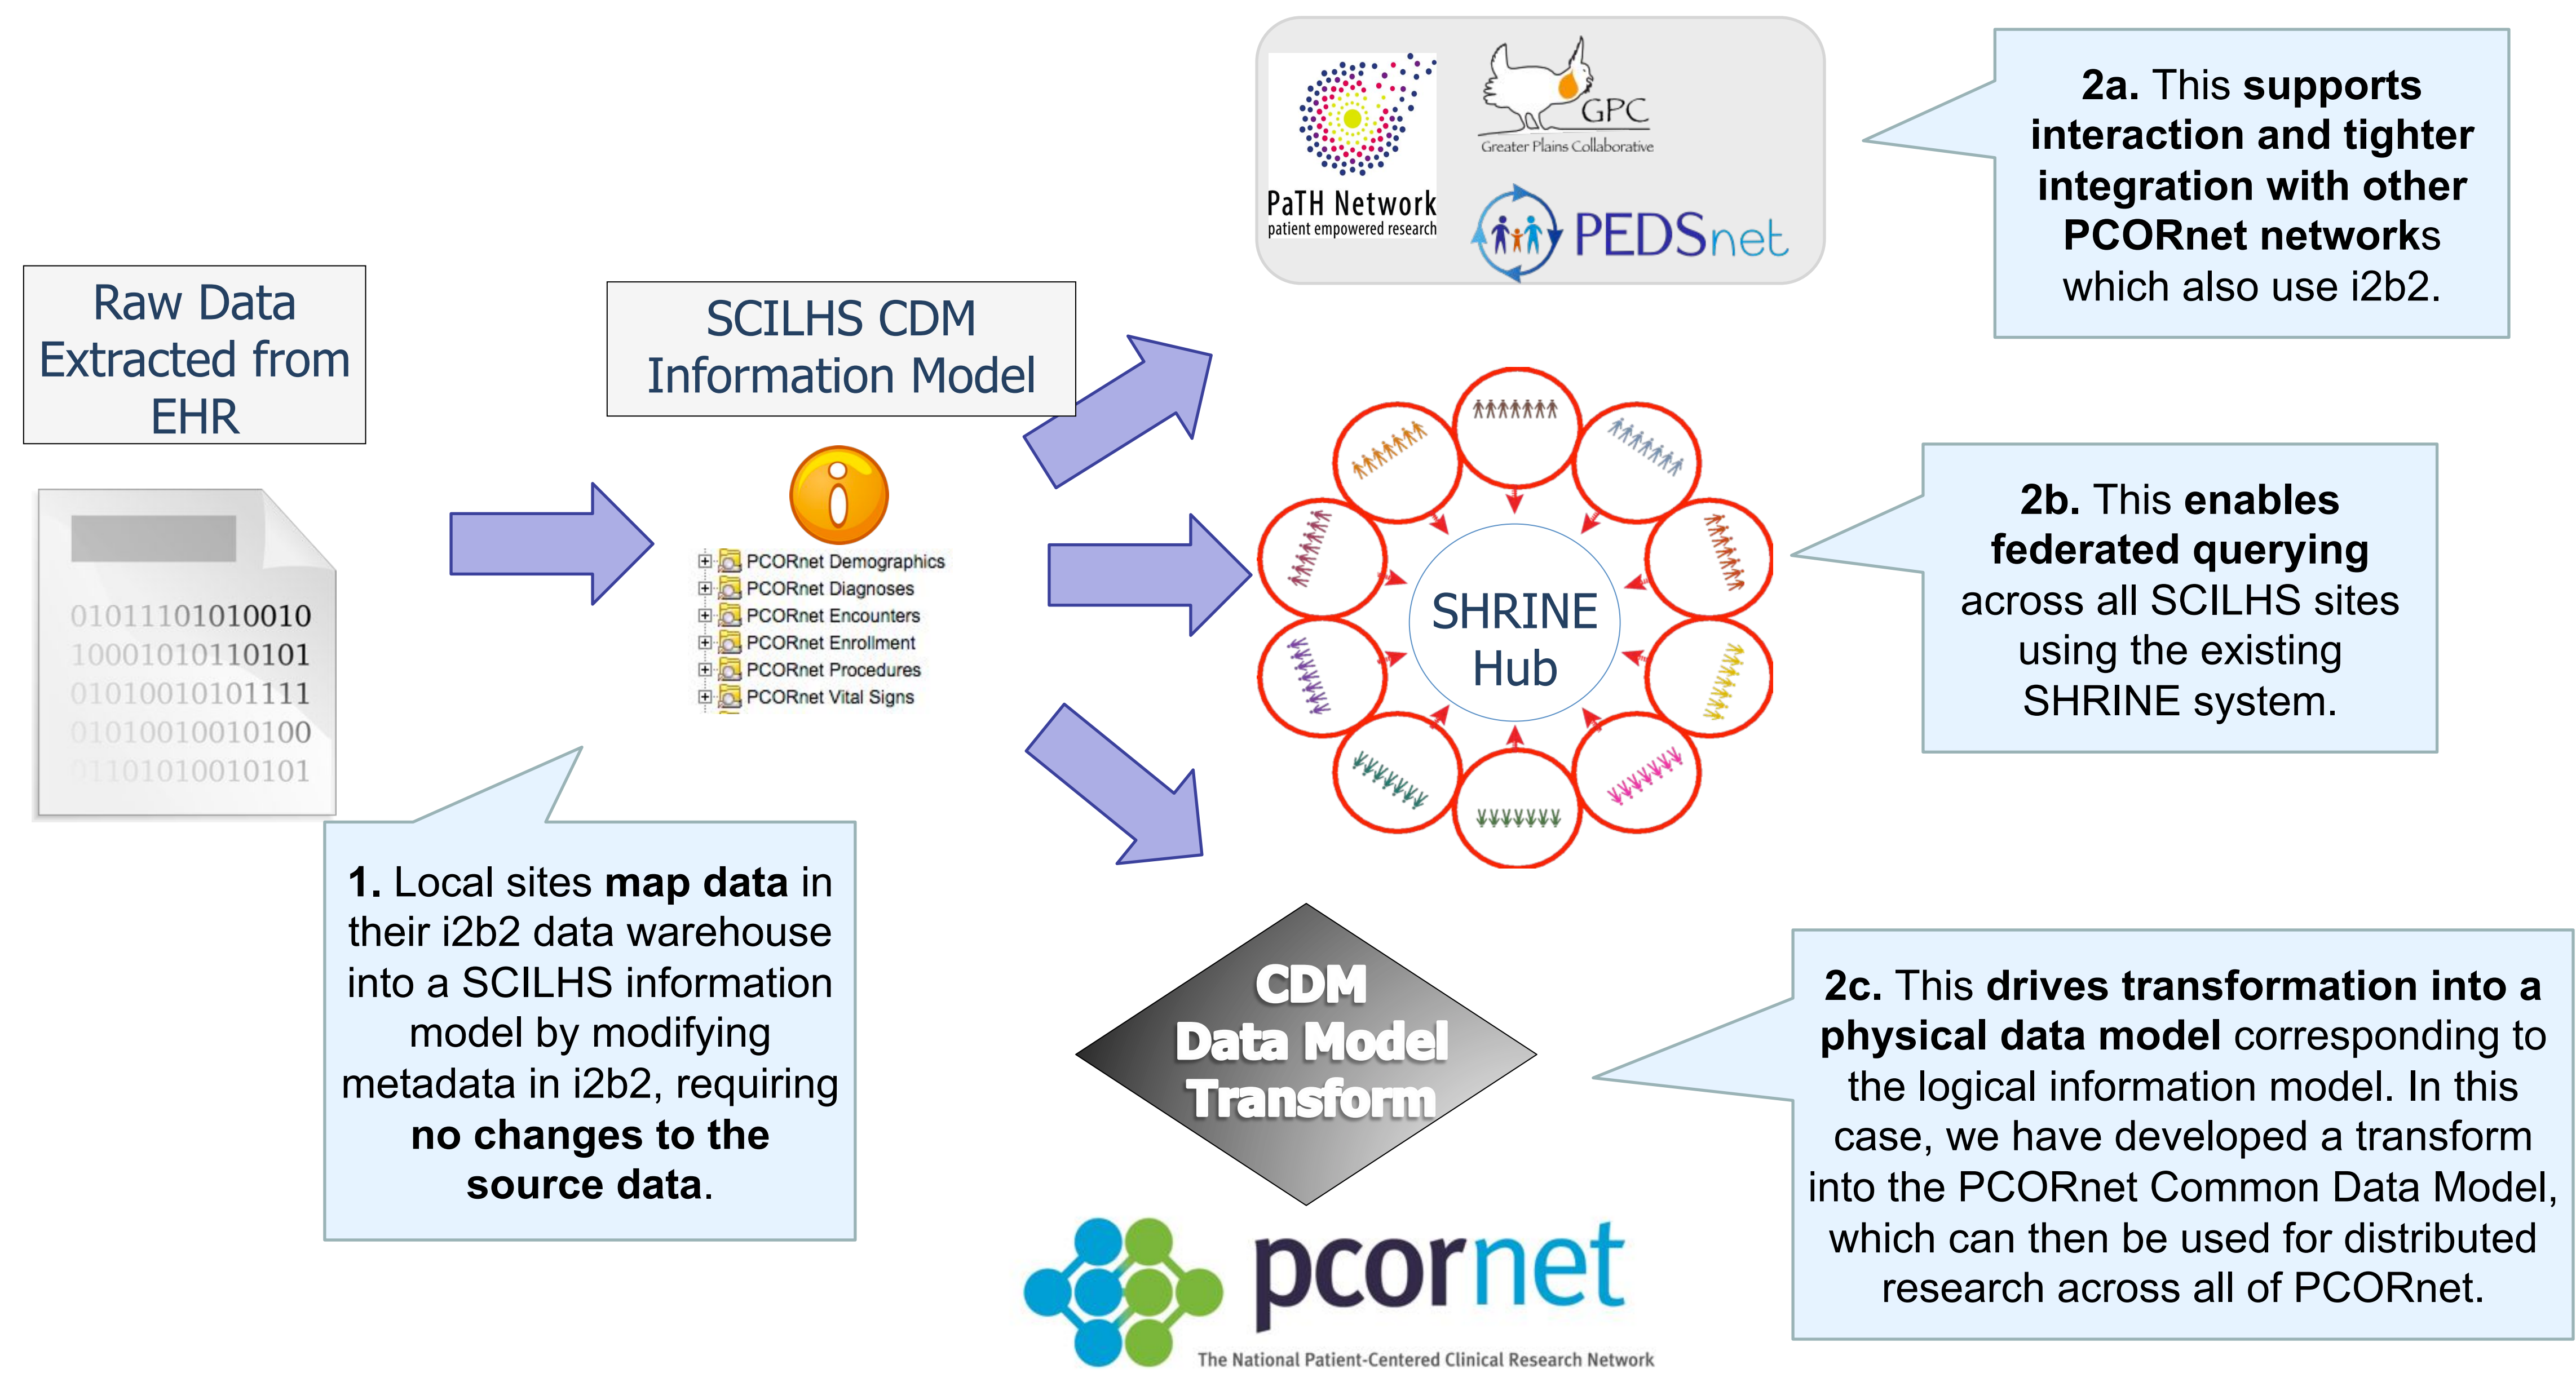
Raw Data Extracted from EHR

01011101010010
10001010110101
01010010101111
01010010010100
01101010010101

SCILHS CDM Information Model

PCORnet Demographics
PCORnet Diagnoses
PCORnet Encounters
PCORnet Enrollment
PCORnet Procedures
PCORnet Vital Signs

PaTH Network
patient empowered research

GPC
Greater Plains Collaborative

PEDSnet

2a. This supports interaction and tighter integration with other PCORnet networks which also use i2b2.

SHRINE Hub

2b. This enables federated querying across all SCILHS sites using the existing SHRINE system.

1. Local sites map data in their i2b2 data warehouse into a SCILHS information model by modifying metadata in i2b2, requiring no changes to the source data.

CDM Data Model Transform

2c. This drives transformation into a physical data model corresponding to the logical information model. In this case, we have developed a transform into the PCORnet Common Data Model, which can then be used for distributed research across all of PCORnet.

pcornet
The National Patient-Centered Clinical Research Network